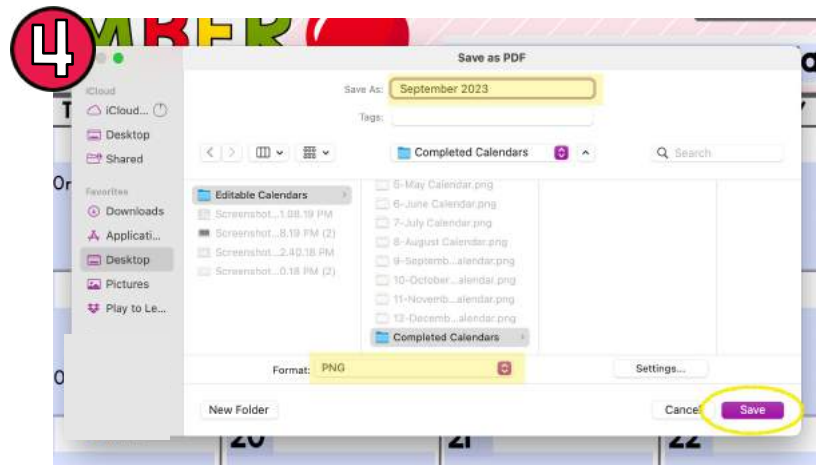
4

MBER

Save as PDF

iCloud
iCloud...
Desktop
Shared

Favorites
Downloads
Applicati...
Desktop
Pictures
Play to Le...

Save As: September 2023

Tags:

Completed Calendars

Search

Editable Calendars
Screenshot...1.08.19 PM
Screenshot...8.19 PM (2)
Screenshot...2.40.18 PM
Screenshot...0.18 PM (2)

5-May Calendar.png
6-June Calendar.png
7-July Calendar.png
8-August Calendar.png
9-Septemb...alendar.png
10-October...alendar.png
11-Novemb...alendar.png
12-Decemb...alendar.png
Completed Calendars

Format: PNG

Settings...

New Folder

Cancel

Save

20

21

22